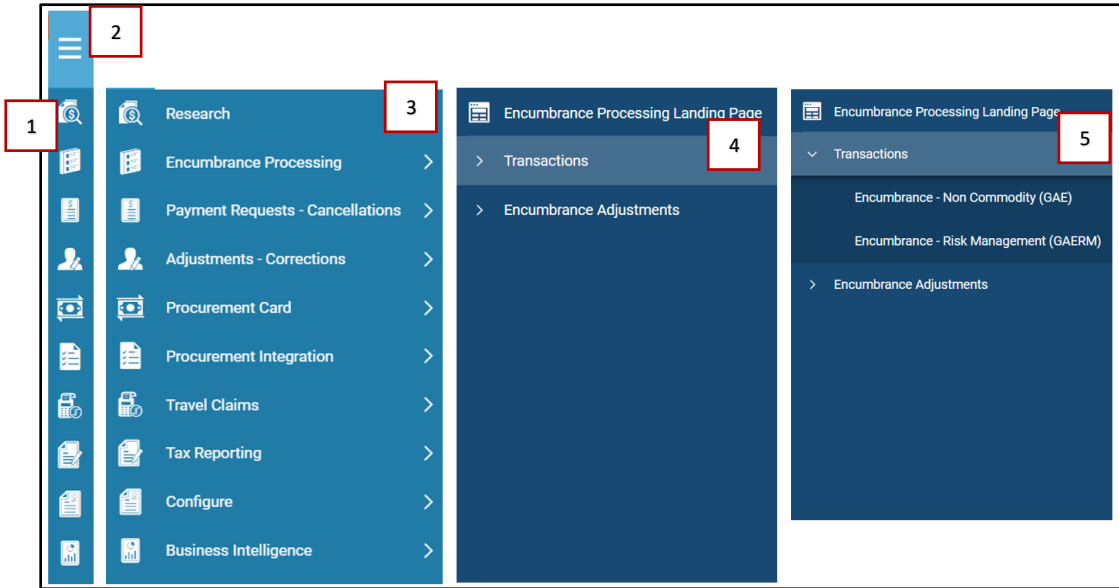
2

1

3

Research

Encumbrance Processing >

Payment Requests - Cancellations >

Adjustments - Corrections >

Procurement Card >

Procurement Integration >

Travel Claims >

Tax Reporting >

Configure >

Business Intelligence >

Encumbrance Processing Landing Page

4

> Transactions

> Encumbrance Adjustments

Encumbrance Processing Landing Page

5

Transactions

Encumbrance - Non Commodity (GAE)

Encumbrance - Risk Management (GAERM)

> Encumbrance Adjustments